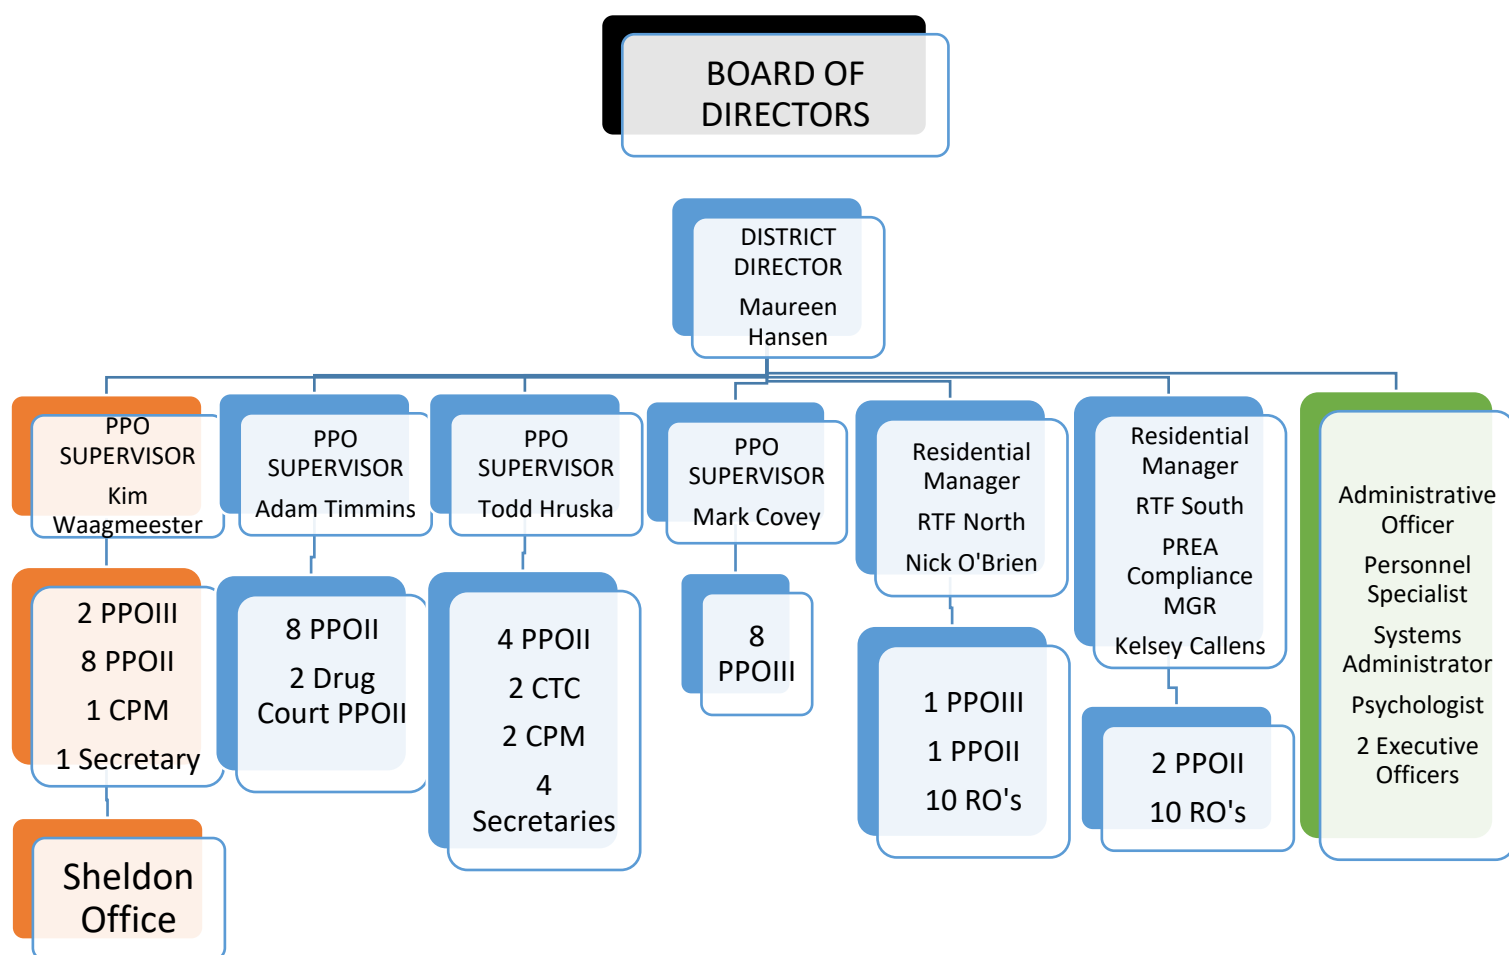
BOARD OF DIRECTORS

DISTRICT DIRECTOR
Maureen Hansen

PPO SUPERVISOR
Kim Waagmeester

2 PPOIII
8 PPOII
1 CPM
1 Secretary

Sheldon Office

PPO SUPERVISOR
Adam Timmins

8 PPOII
2 Drug Court PPOII

PPO SUPERVISOR
Todd Hruska

4 PPOII
2 CTC
2 CPM
4 Secretaries

PPO SUPERVISOR
Mark Covey

8 PPOIII

Residential Manager
RTF North
Nick O'Brien

1 PPOIII
1 PPOII
10 RO's

Residential Manager
RTF South
PREA Compliance MGR
Kelsey Callens

2 PPOII
10 RO's

Administrative Officer
Personnel Specialist
Systems Administrator
Psychologist
2 Executive Officers